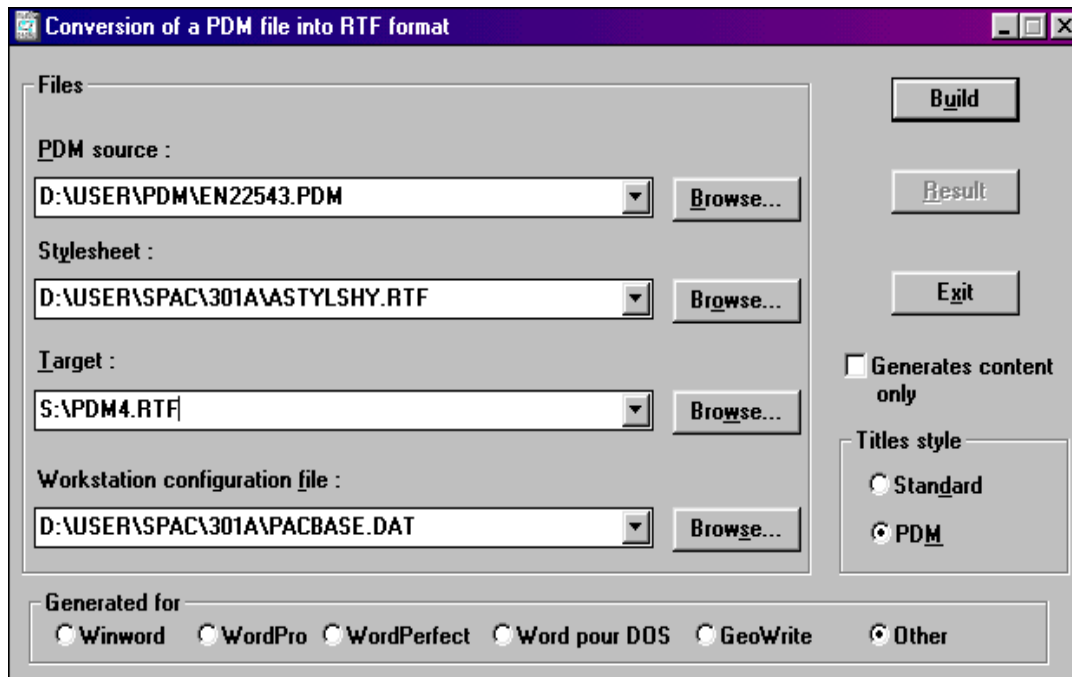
Conversion of a PDM file into RTF format

Files

PDM source :

D:\USER\PDM\EN22543.PDM

Browse...

Stylesheet :

D:\USER\SPAC\301A\ASTYLSHY.RTF

Browse...

Target :

S:\PDM4.RTF

Browse...

Workstation configuration file :

D:\USER\SPAC\301A\PACBASE.DAT

Browse...

Build

Result

Exit

Generates content only

Titles style

Standard

PDM

Generated for

Winword WordPro WordPerfect Word pour DOS GeoWrite Other